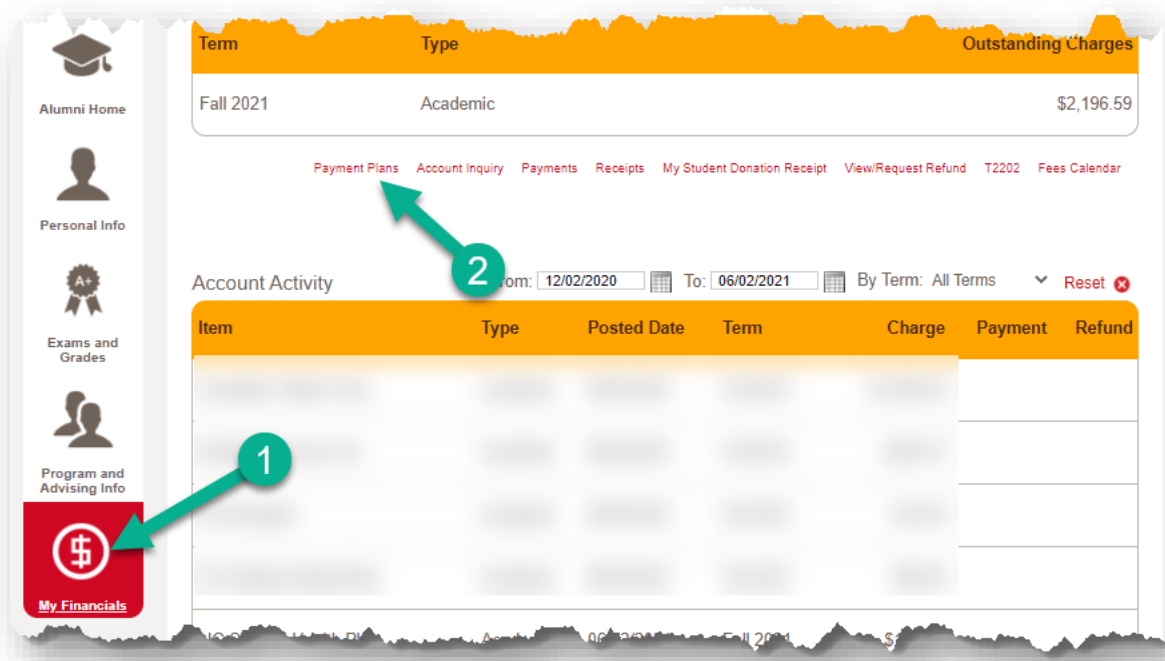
Alumni Home

Personal Info

Exams and Grades

Program and Advising Info

My Financials

| Term | Type | Outstanding Charges |
|---|---|---|
| Fall 2021 | Academic | $2,196.59 |

Payment Plans   Account Inquiry   Payments   Receipts   My Student Donation Receipt   View/Request Refund   T2202   Fees Calendar

2

1

Account Activity   From: 12/02/2020   To: 06/02/2021   By Term: All Terms   Reset

| Item | Type | Posted Date | Term | Charge | Payment | Refund |
|---|---|---|---|---|---|---|
| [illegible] | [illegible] | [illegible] | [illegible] | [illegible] | | |
| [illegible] | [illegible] | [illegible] | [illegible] | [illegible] | | |
| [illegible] | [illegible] | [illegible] | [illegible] | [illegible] | | |
| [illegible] | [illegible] | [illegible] | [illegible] | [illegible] | | |
| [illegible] | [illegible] | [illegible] | Fall 2021 | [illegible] | | |